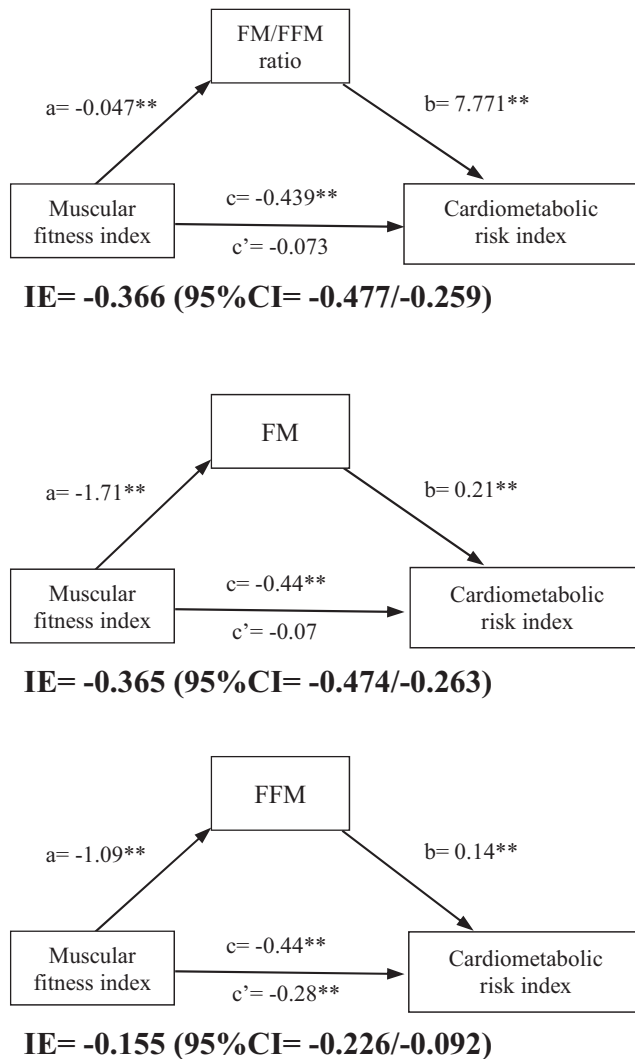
FM/FFM ratio

a= -0.047**

b= 7.771**

Muscular fitness index

c= -0.439**

c'= -0.073

Cardiometabolic risk index

IE= -0.366 (95%CI= -0.477/-0.259)

FM

a= -1.71**

b= 0.21**

Muscular fitness index

c= -0.44**

c'= -0.07

Cardiometabolic risk index

IE= -0.365 (95%CI= -0.474/-0.263)

FFM

a= -1.09**

b= 0.14**

Muscular fitness index

c= -0.44**

c'= -0.28**

Cardiometabolic risk index

IE= -0.155 (95%CI= -0.226/-0.092)